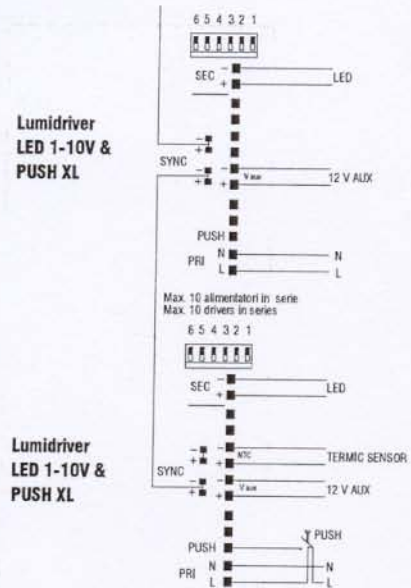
6 5 4 3 2 1

SEC − +

LED

Lumidriver LED 1-10V & PUSH XL

SYNC − +

− +

Vaux

12 V AUX

PUSH

PRI N L

N

L

Max. 10 alimentatori in serie
Max. 10 drivers in series

6 5 4 3 2 1

SEC − +

LED

Lumidriver LED 1-10V & PUSH XL

− +

NTC

TERMIC SENSOR

SYNC − +

Vaux

12 V AUX

PUSH

PUSH

PRI N L

N

L